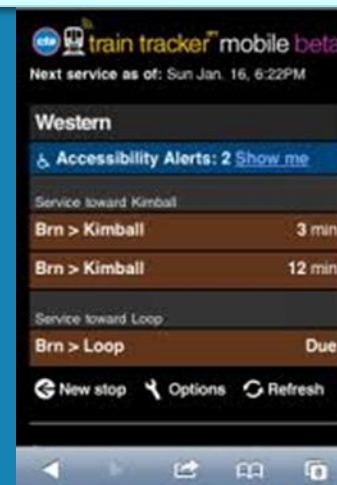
cta train tracker℠ mobile beta
Next service as of: Sun Jan. 16, 6:22PM

Western

Accessibility Alerts: 2 Show me

Service toward Kimball

Brn > Kimball 3 min

Brn > Kimball 12 min

Service toward Loop

Brn > Loop Due

New stop Options Refresh